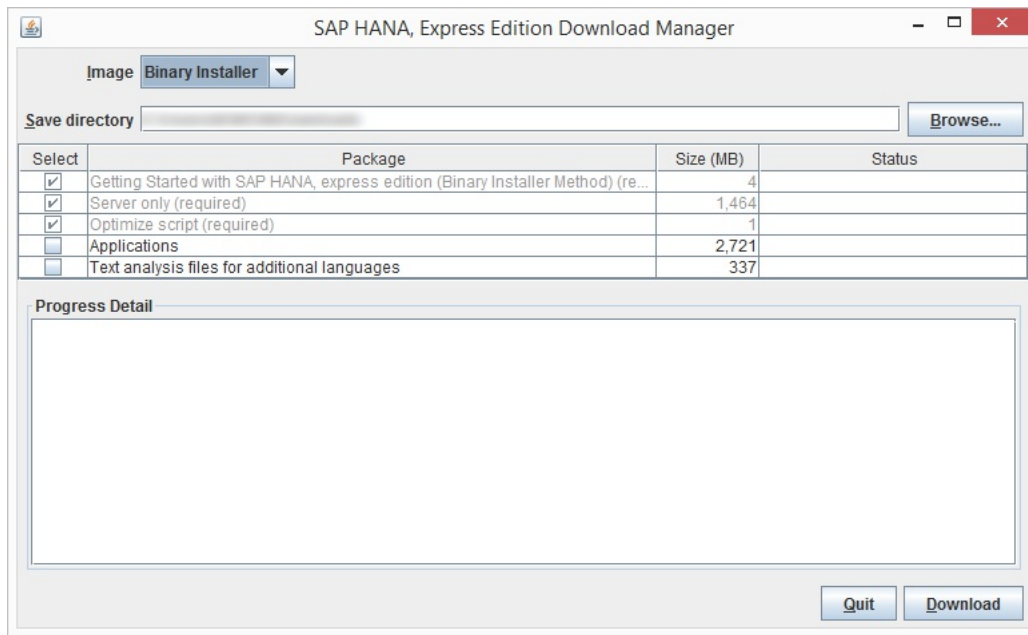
SAP HANA, Express Edition Download Manager

Image Binary Installer

Save directory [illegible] Browse...

| Select | Package | Size (MB) | Status |
|---|---|---|---|
| ✓ | Getting Started with SAP HANA, express edition (Binary Installer Method) (re... | 4 | |
| ✓ | Server only (required) | 1,464 | |
| ✓ | Optimize script (required) | 1 | |
| | Applications | 2,721 | |
| | Text analysis files for additional languages | 337 | |

Progress Detail

Quit Download